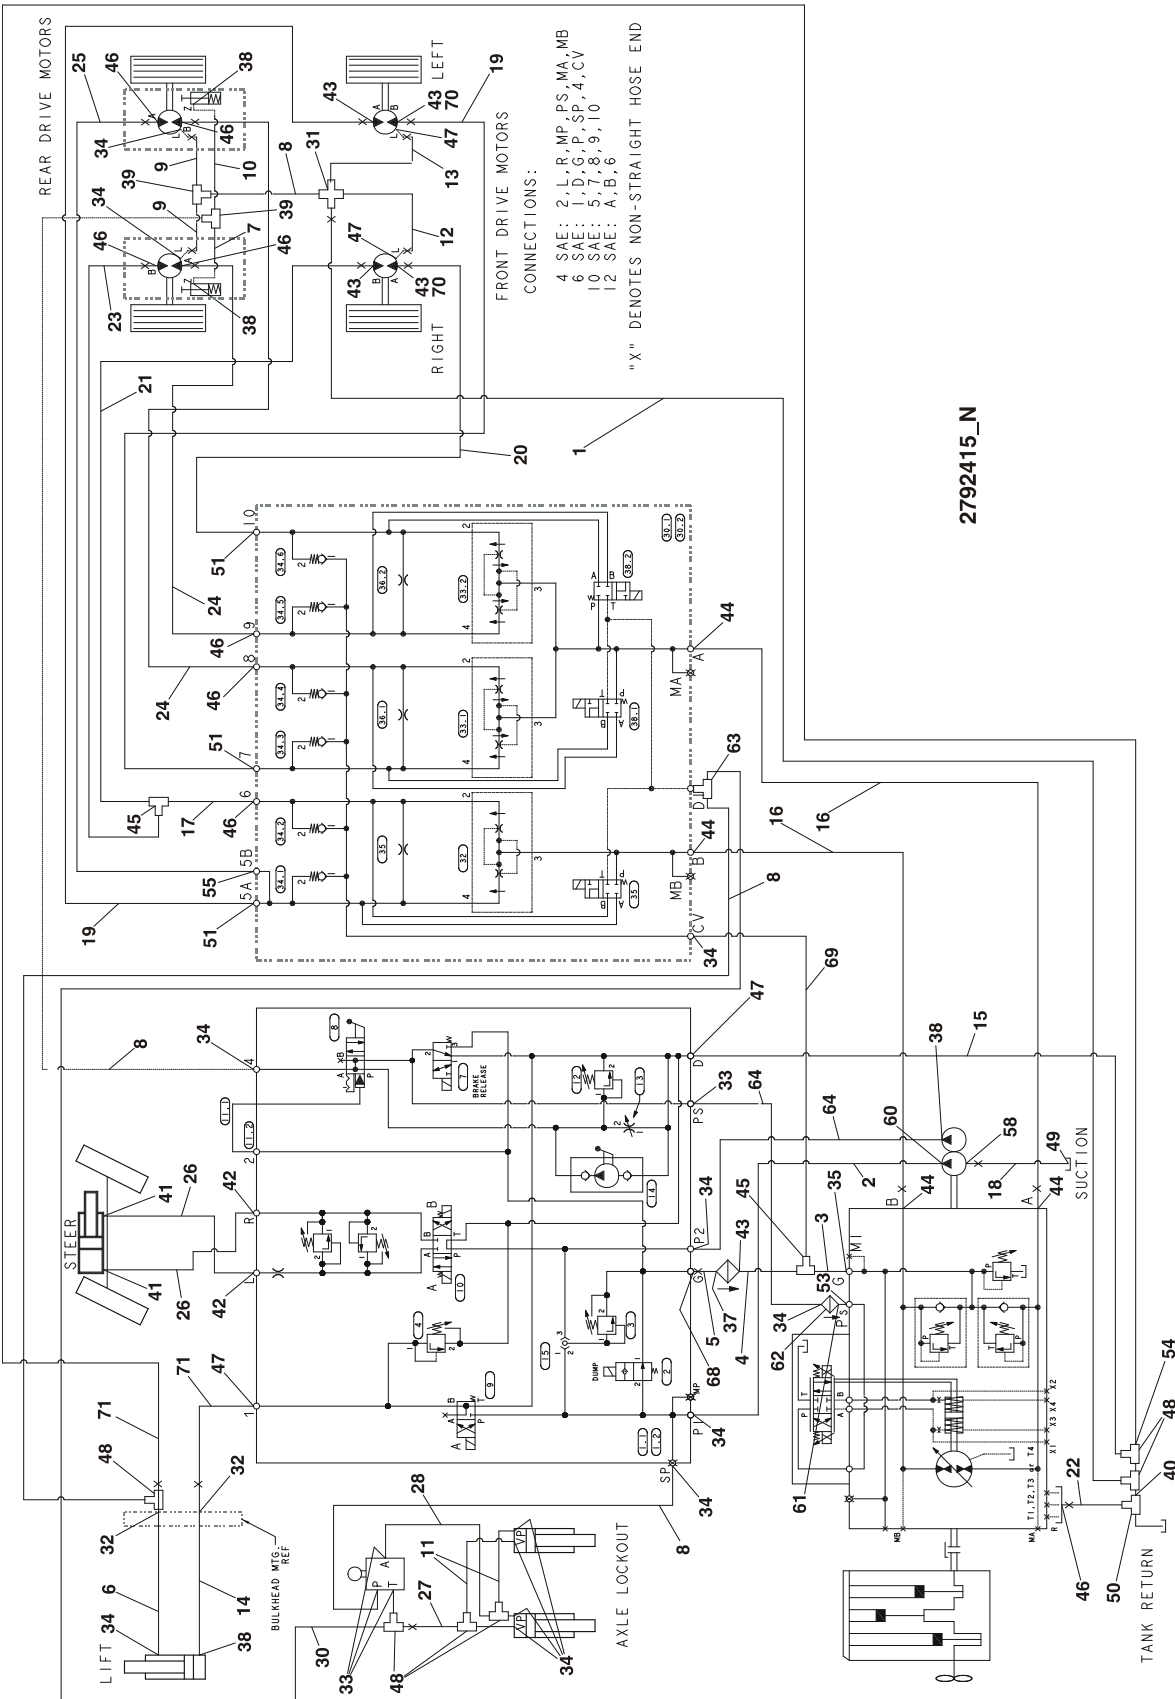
REAR DRIVE MOTORS

FRONT DRIVE MOTORS

LEFT

RIGHT

CONNECTIONS:

4 SAE: 2,L,R,MP,PS,MA,MB
6 SAE: 1,D,G,P,SP,4,CV
10 SAE: 5,7,8,9,10
12 SAE: A,B,6

"X" DENOTES NON-STRAIGHT HOSE END

2792415_N

STEER

LIFT

AXLE LOCKOUT

BULKHEAD MTG. REF

SUCTION

TANK RETURN

BRAKE RELEASE

DUMP

25 46 38 34 46 9 10 39 9 39 34 46 7 46 23 38 8 31 43 43 70 19 47 13 12 47 43 43 70 21 20 1 24 51 46 24 46 51 45 17 46 55 19 51 44 63 16 16 44 8 34 69 47 15 8 34 33 64 38 64 60 58 49 18 26 41 42 2 35 44 41 42 26 34 45 3 43 44 5 37 53 4 34 68 62 71 47 34 61 54 48 71 48 32 32 28 8 34 11 46 22 40 50 6 34 14 27 30 38 34 48 33

10 9 8 7 6 5B 5A A MA B MB D CV 4 D PS 2 R L P2 G MI G PS 1 MP P SP A B T1,T2,T3 or T4 X1 X2 X3 X4 MA MB R

30.1 30.2 34.6 34.5 34.4 34.3 34.2 34.1 36.2 36.1 35 33.2 33.1 32 38.2 38.1 35 8 1.1 1.2 12 13 14 10 4 3 15 9 1.1 1.2